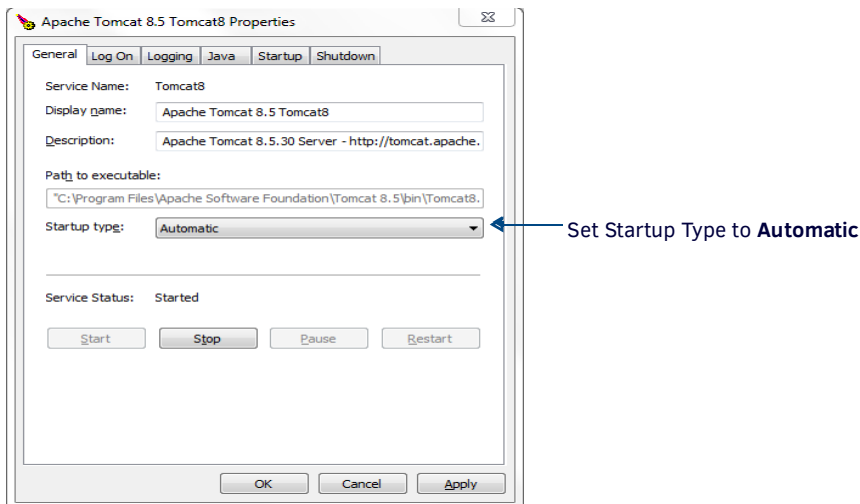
Apache Tomcat 8.5 Tomcat8 Properties

General | Log On | Logging | Java | Startup | Shutdown

Service Name: Tomcat8

Display name: Apache Tomcat 8.5 Tomcat8

Description: Apache Tomcat 8.5.30 Server - http://tomcat.apache.

Path to executable:

"C:\Program Files\Apache Software Foundation\Tomcat 8.5\bin\Tomcat8.

Startup type: Automatic

Set Startup Type to **Automatic**

Service Status: Started

Start | Stop | Pause | Restart

OK | Cancel | Apply